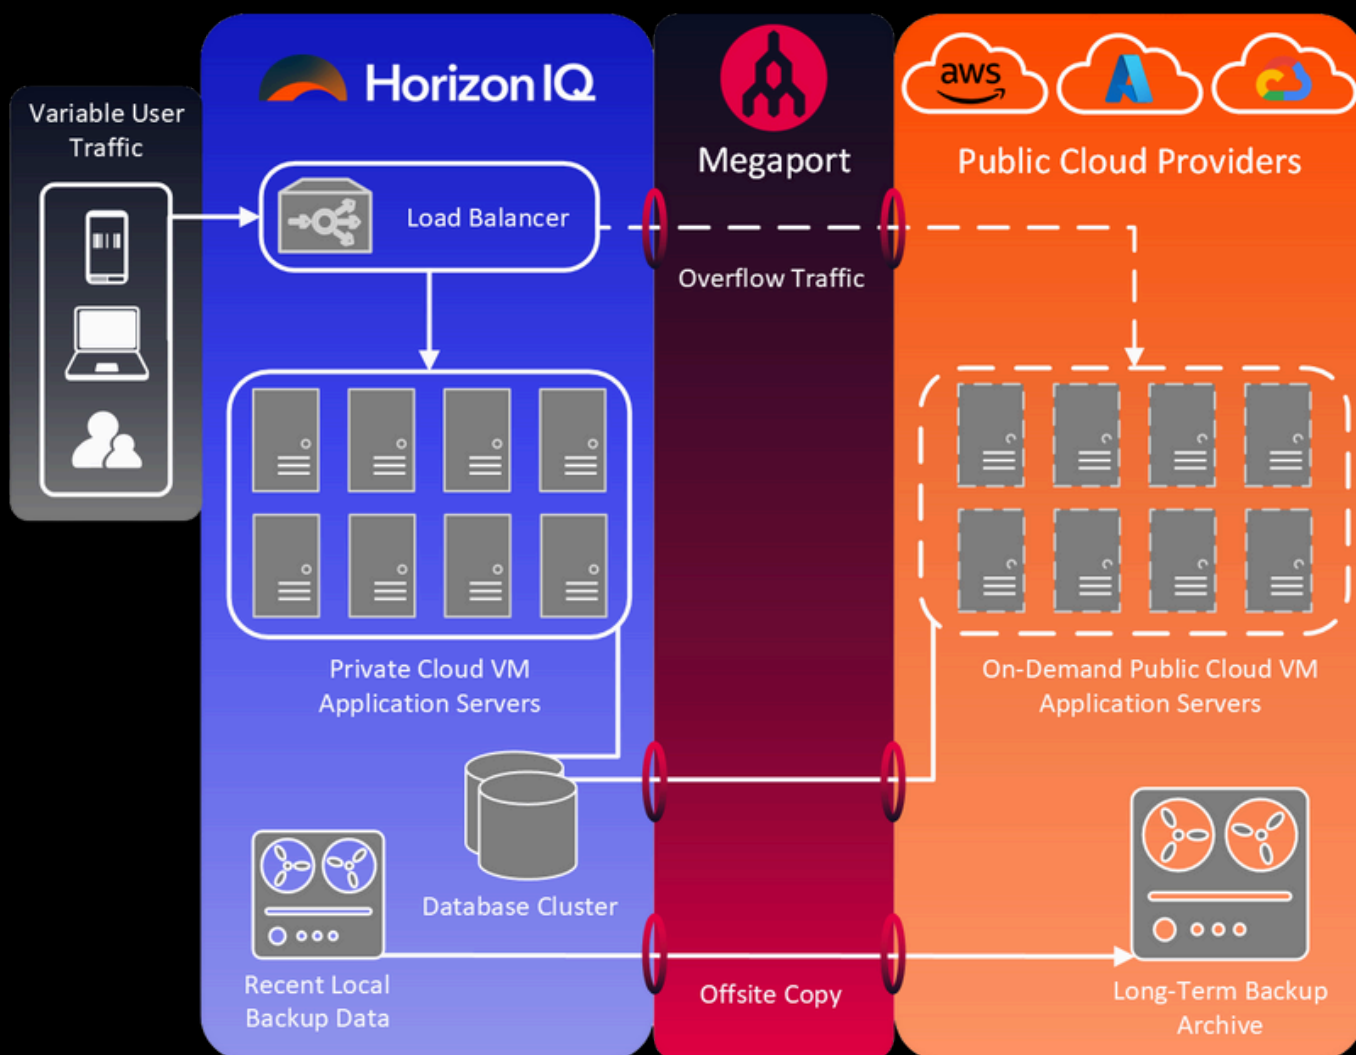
Variable User Traffic

HorizonIQ

Load Balancer

Private Cloud VM Application Servers

Database Cluster

Recent Local Backup Data

Megaport

Overflow Traffic

Offsite Copy

aws

Public Cloud Providers

On-Demand Public Cloud VM Application Servers

Long-Term Backup Archive